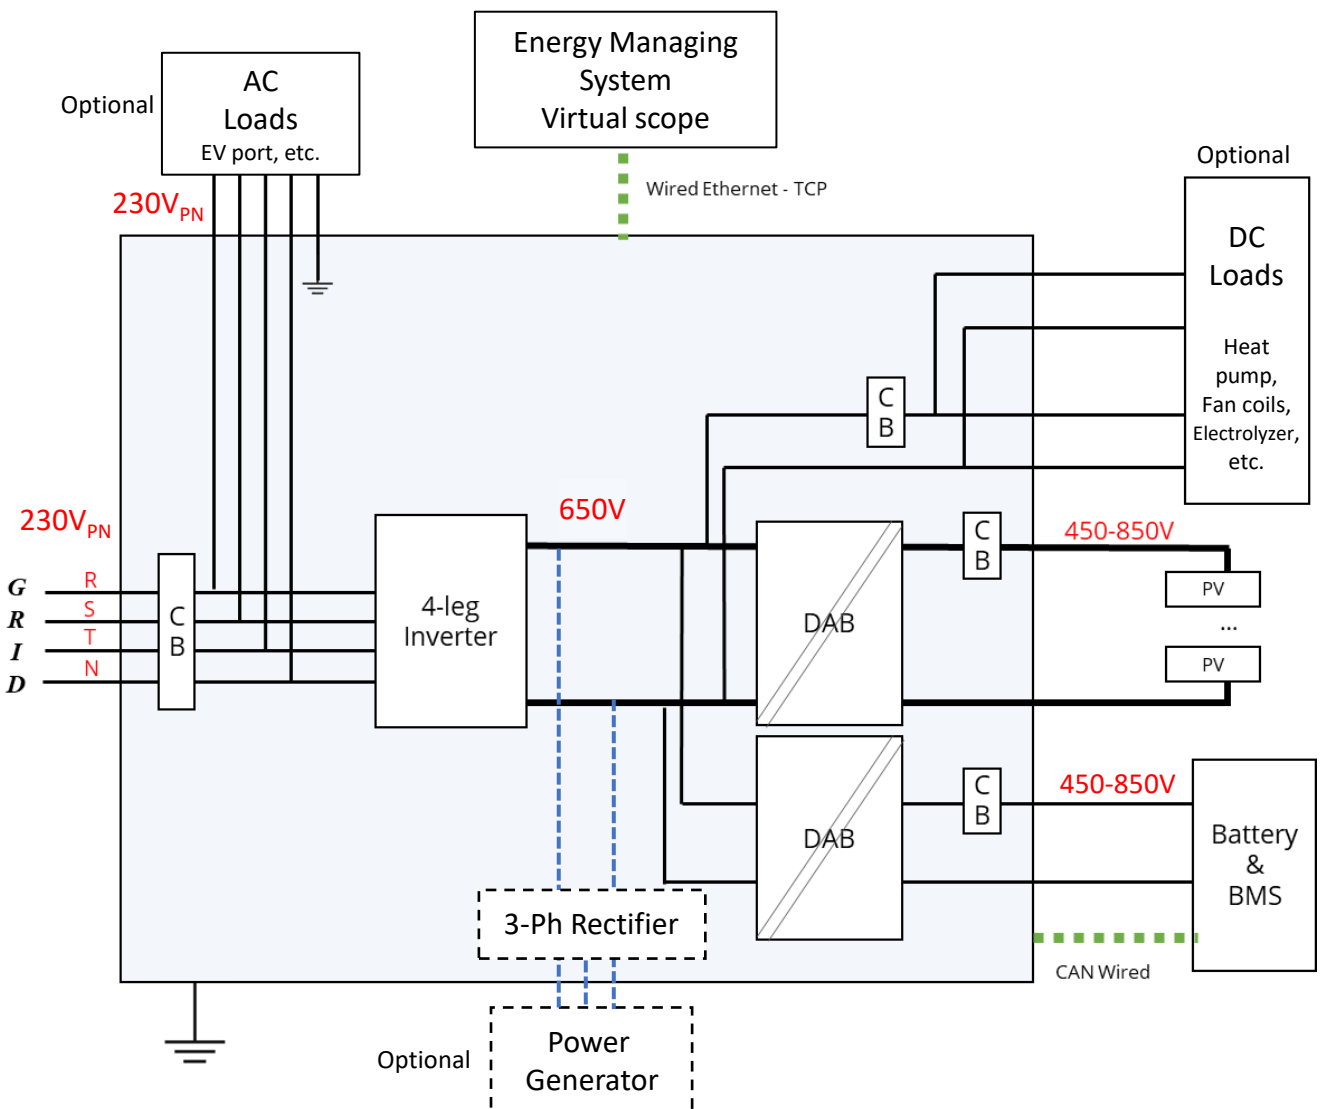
Energy Managing System Virtual scope

Optional

AC Loads EV port, etc.

$230V_{PN}$

Wired Ethernet - TCP

Optional

DC Loads

Heat pump, Fan coils, Electrolyzer, etc.

C B

$230V_{PN}$

650V

G
R
I
D

R
S
T
N

C B

4-leg Inverter

DAB

C B

450-850V

PV

...

PV

DAB

C B

450-850V

Battery & BMS

3-Ph Rectifier

CAN Wired

Optional

Power Generator